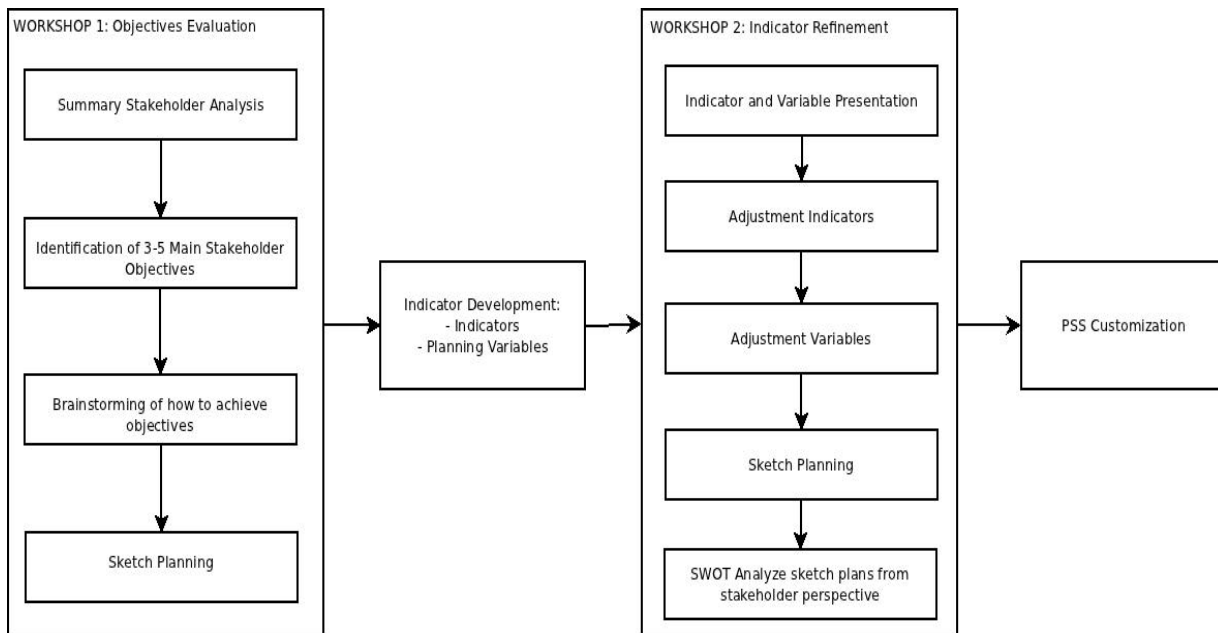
WORKSHOP 1: Objectives Evaluation

Summary Stakeholder Analysis

Identification of 3-5 Main Stakeholder Objectives

Brainstorming of how to achieve objectives

Sketch Planning

Indicator Development:
- Indicators
- Planning Variables

WORKSHOP 2: Indicator Refinement

Indicator and Variable Presentation

Adjustment Indicators

Adjustment Variables

Sketch Planning

SWOT Analyze sketch plans from stakeholder perspective

PSS Customization